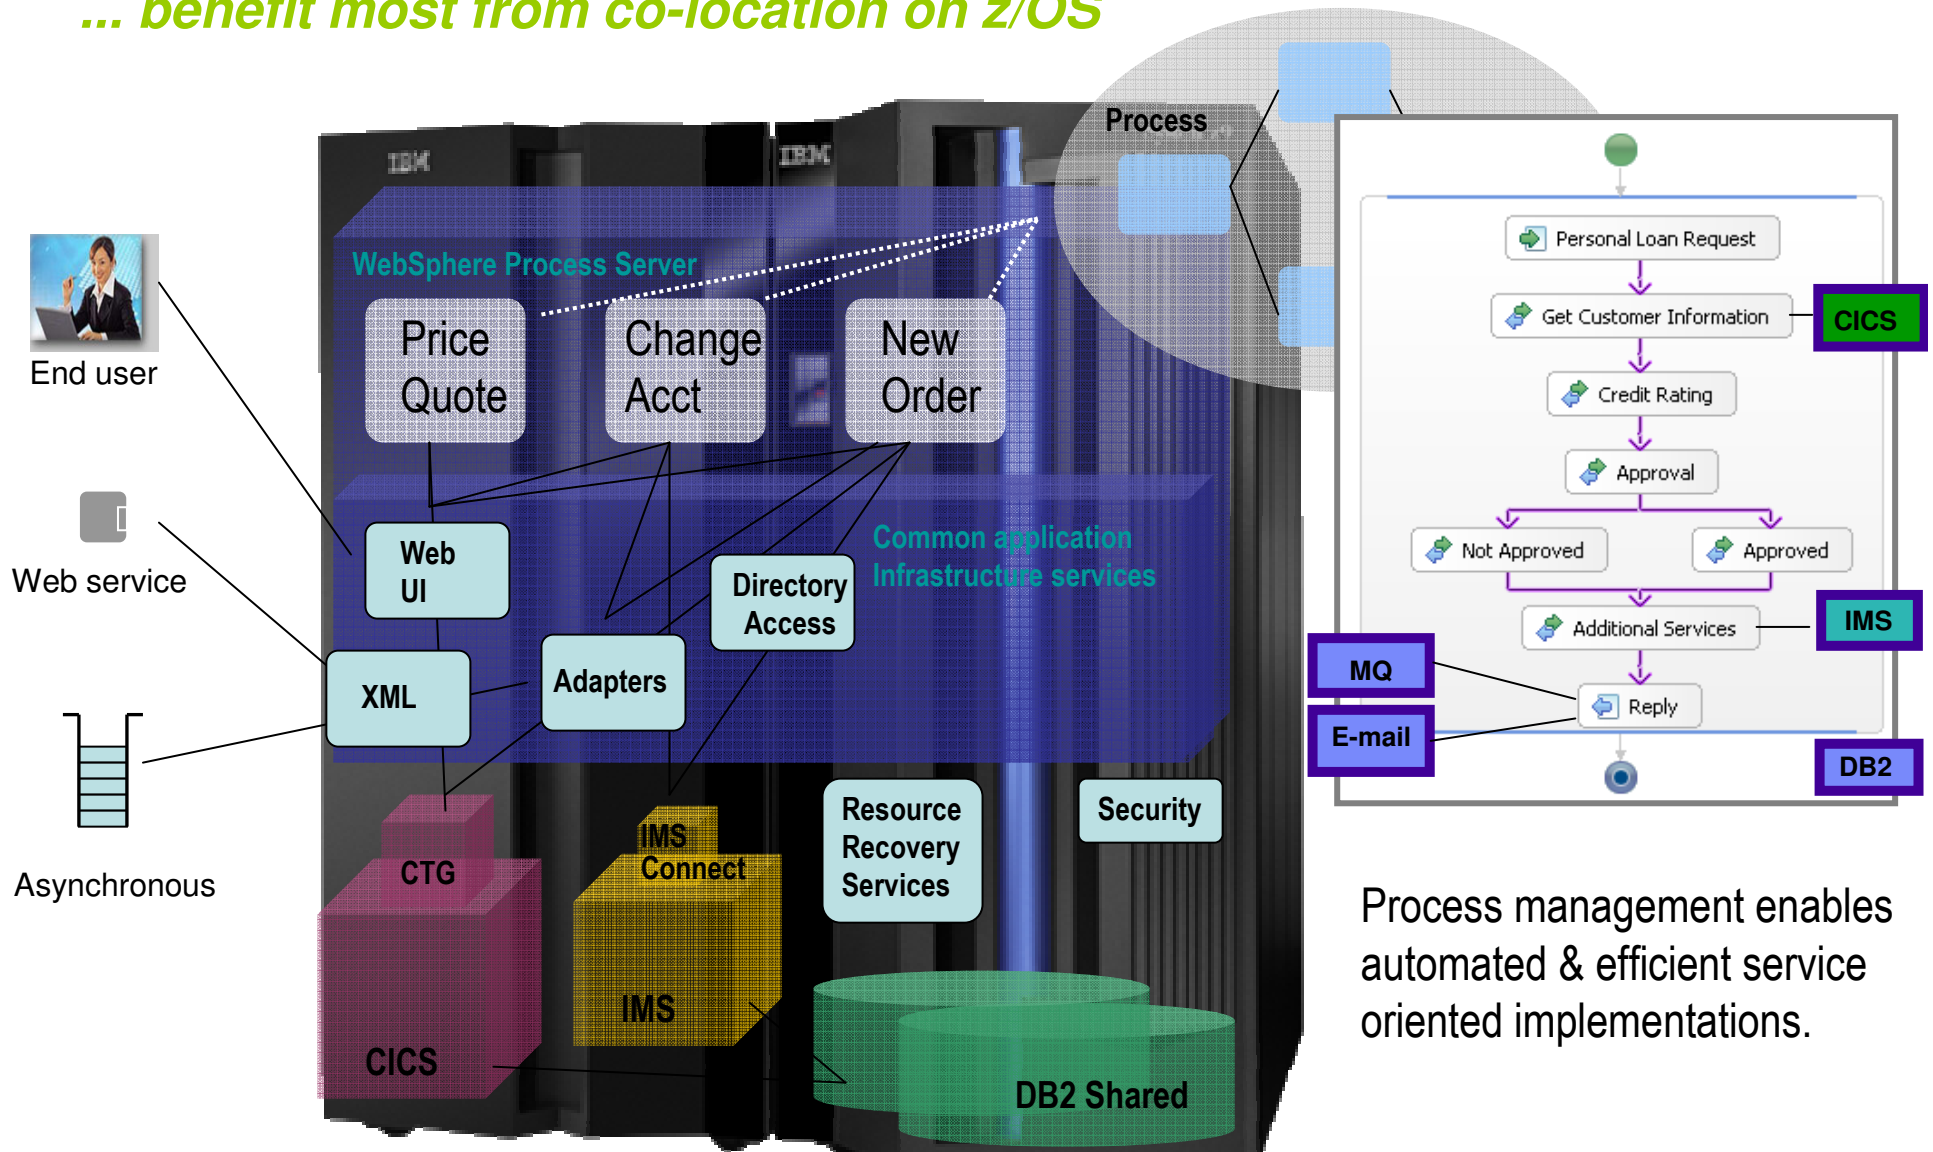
... benefit most from co-location on z/OS

IBM

IBM

WebSphere Process Server

Price Quote

Change Acct

New Order

Process

End user

Web service

Asynchronous

Web UI

XML

Adapters

Directory Access

Common application Infrastructure services

CTG

IMS Connect

Resource Recovery Services

Security

CICS

IMS

DB2 Shared

Personal Loan Request

Get Customer Information

CICS

Credit Rating

Approval

Not Approved

Approved

Additional Services

IMS

MQ

Reply

E-mail

DB2

Process management enables automated & efficient service oriented implementations.